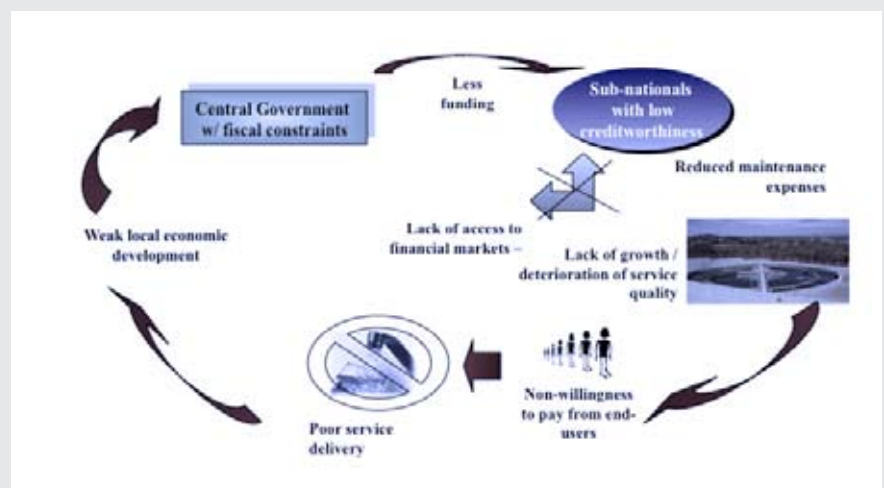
Central Government w/ fiscal constraints

Less funding

Sub-nationals with low creditworthiness

Reduced maintenance expenses

Lack of access to financial markets –

Lack of growth / deterioration of service quality

Non-willingness to pay from end-users

Poor service delivery

Weak local economic development